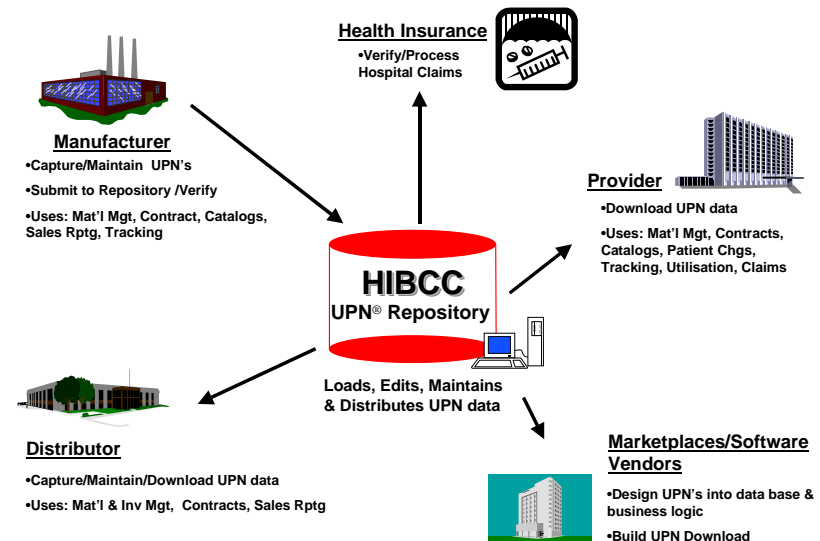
Health Insurance
•Verify/Process Hospital Claims

Manufacturer
•Capture/Maintain UPN's
•Submit to Repository /Verify
•Uses: Mat'l Mgt, Contract, Catalogs, Sales Rptg, Tracking

Provider
•Download UPN data
•Uses: Mat'l Mgt, Contracts, Catalogs, Patient Chgs, Tracking, Utilisation, Claims

HIBCC
UPN® Repository

Loads, Edits, Maintains & Distributes UPN data

Distributor
•Capture/Maintain/Download UPN data
•Uses: Mat'l & Inv Mgt, Contracts, Sales Rptg

Marketplaces/Software Vendors
•Design UPN's into data base & business logic
•Build UPN Download